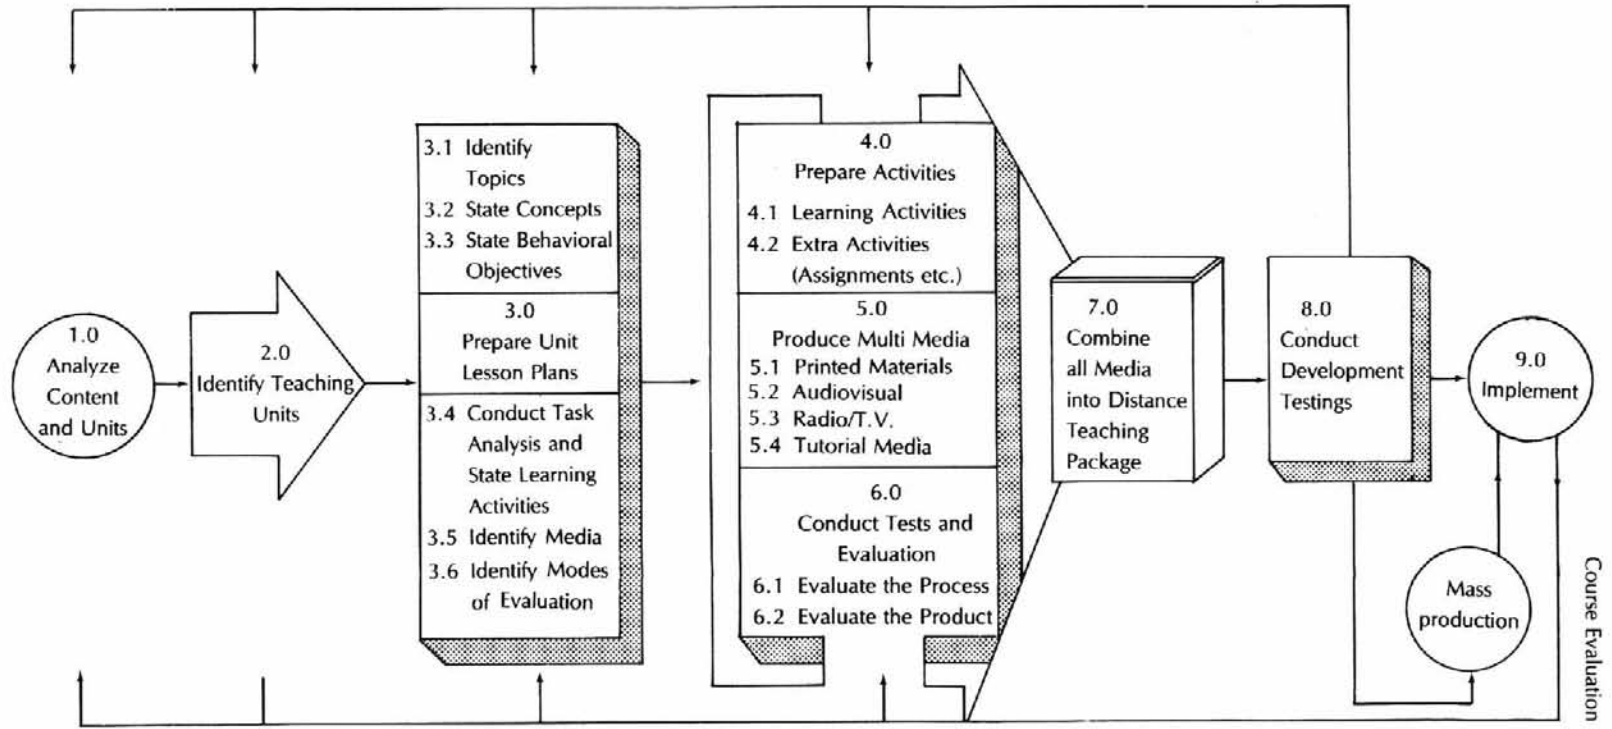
1.0
Analyze
Content
and Units

2.0
Identify Teaching
Units

3.1 Identify Topics
3.2 State Concepts
3.3 State Behavioral Objectives

3.0
Prepare Unit
Lesson Plans

3.4 Conduct Task Analysis and State Learning Activities
3.5 Identify Media
3.6 Identify Modes of Evaluation

4.0
Prepare Activities
4.1 Learning Activities
4.2 Extra Activities (Assignments etc.)

5.0
Produce Multi Media
5.1 Printed Materials
5.2 Audiovisual
5.3 Radio/T.V.
5.4 Tutorial Media

6.0
Conduct Tests and Evaluation
6.1 Evaluate the Process
6.2 Evaluate the Product

7.0
Combine
all Media
into Distance
Teaching
Package

8.0
Conduct
Development
Testings

9.0
Implement

Mass
production

Course Evaluation